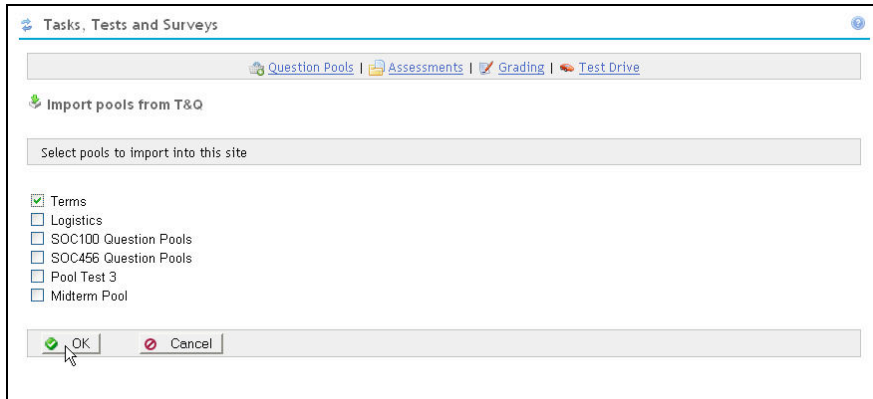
Tasks, Tests and Surveys

Question Pools | Assessments | Grading | Test Drive

Import pools from T&Q

Select pools to import into this site

Terms
Logistics
SOC100 Question Pools
SOC456 Question Pools
Pool Test 3
Midterm Pool

OK Cancel